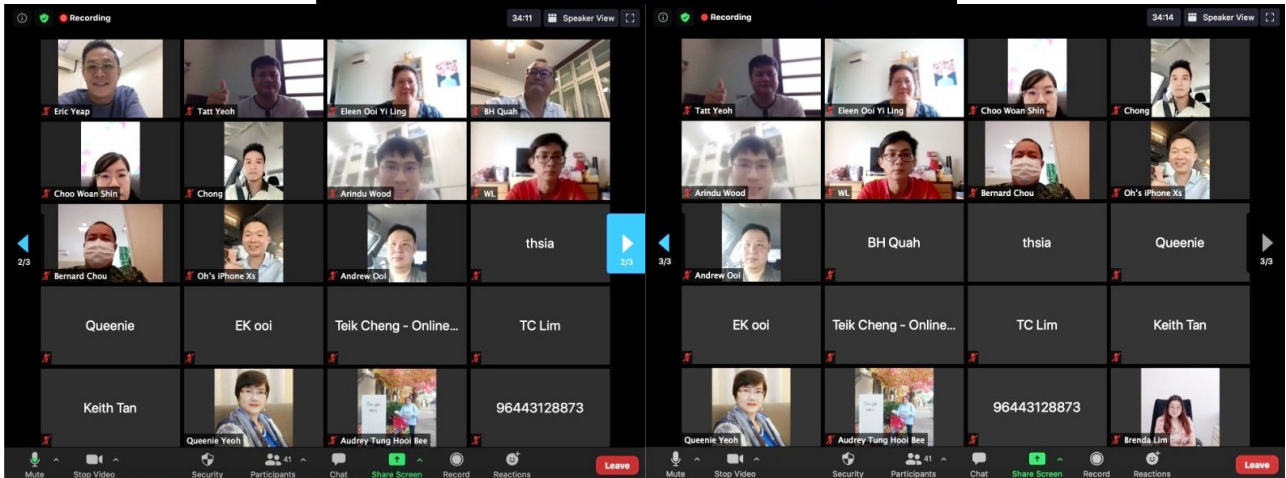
Recording

34:11 Speaker View

Eric Yeap
Tatt Yeoh
Eleen Ooi Yi Ling
BH Quah
Choo Woan Shin
Chong
Arindu Wood
WL
Bernard Chou
Oh's iPhone Xs
Andrew Ooi
thsia
Queenie
EK ooi
Teik Cheng - Online...
TC Lim
Keith Tan
Queenie Yeoh
Audrey Tung Hooi Bee
96443128873

2/3
2/3

Mute
Stop Video
Security
41
Participants
Chat
Share Screen
Record
Reactions
Leave

Recording

34:14 Speaker View

Tatt Yeoh
Eleen Ooi Yi Ling
Choo Woan Shin
Chong
Arindu Wood
WL
Bernard Chou
Oh's iPhone Xs
Andrew Ooi
BH Quah
thsia
Queenie
EK ooi
Teik Cheng - Online...
TC Lim
Keith Tan
Queenie Yeoh
Audrey Tung Hooi Bee
96443128873
Brenda Lim

3/3
3/3

Mute
Stop Video
Security
41
Participants
Chat
Share Screen
Record
Reactions
Leave